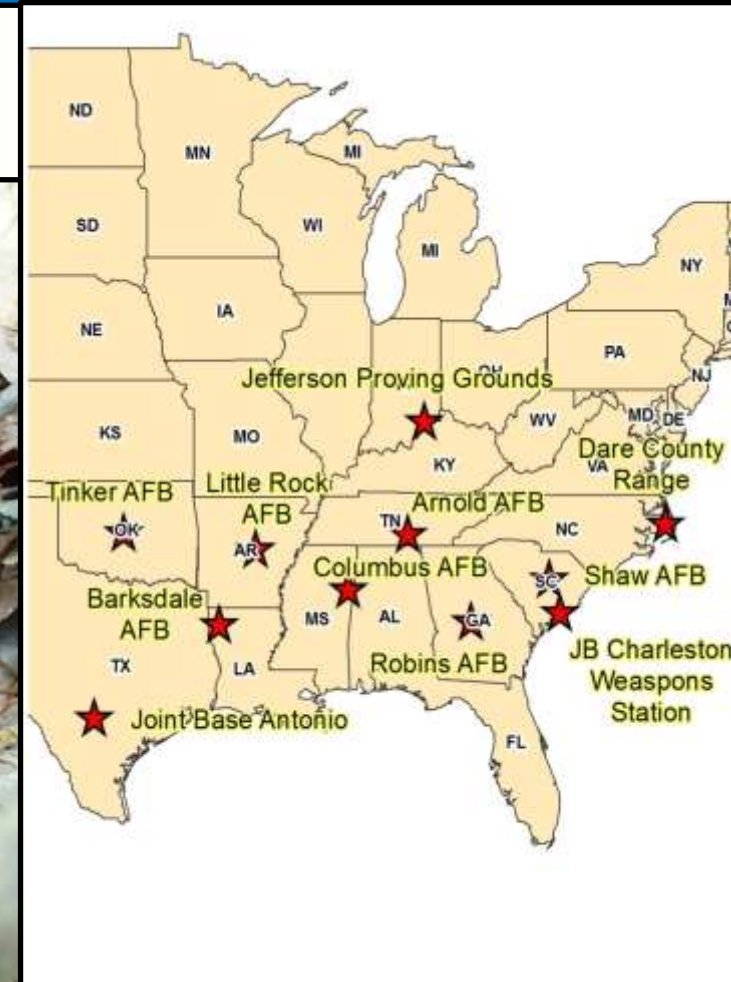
ND
MN
MI
SD
WI
MI
NY
NE
IA
PA
OH
NJ
Jefferson Proving Grounds
KS
MO
WV
MD
DE
KY
VA
Dare County Range
Tinker AFB
Little Rock AFB
OK
AR
Arnold AFB
TN
NC
Columbus AFB
SC
Shaw AFB
Barksdale AFB
MS
AL
GA
TX
LA
Robins AFB
JB Charleston Weaspons Station
Joint Base Antonio
FL